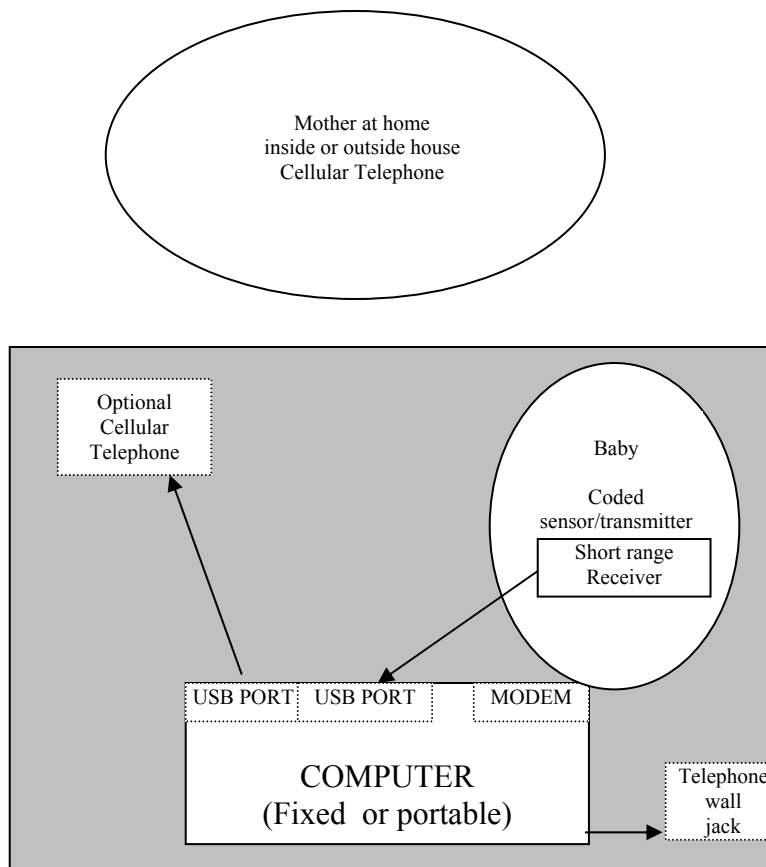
Mother at home
inside or outside house
Cellular Telephone

Optional
Cellular
Telephone

Baby

Coded
sensor/transmitter

Short range
Receiver

USB PORT

USB PORT

MODEM

COMPUTER
(Fixed or portable)

Telephone
wall
jack